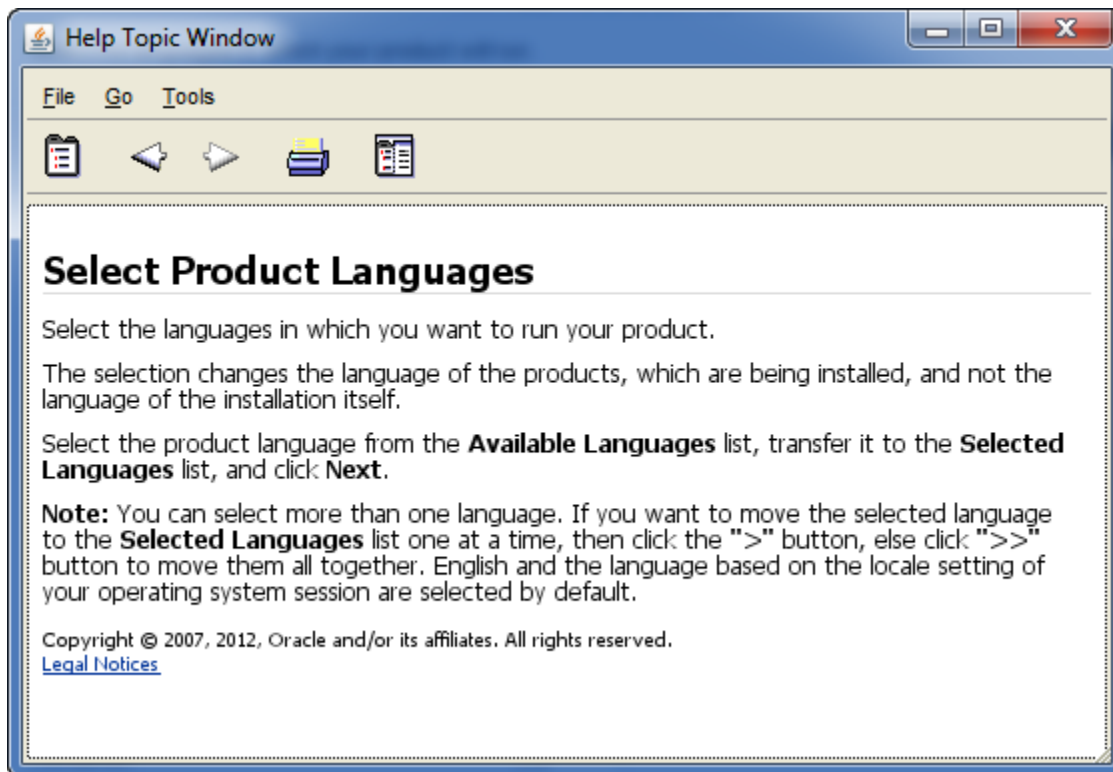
Help Topic Window

File Go Tools

Select Product Languages

Select the languages in which you want to run your product.

The selection changes the language of the products, which are being installed, and not the language of the installation itself.

Select the product language from the **Available Languages** list, transfer it to the **Selected Languages** list, and click **Next**.

**Note:** You can select more than one language. If you want to move the selected language to the **Selected Languages** list one at a time, then click the **">"** button, else click **">>"** button to move them all together. English and the language based on the locale setting of your operating system session are selected by default.

Copyright © 2007, 2012, Oracle and/or its affiliates. All rights reserved.
Legal Notices